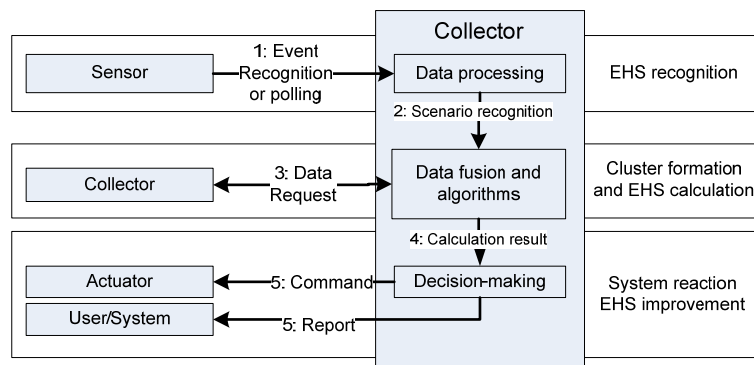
Collector

Sensor

1: Event Recognition or polling

Data processing

EHS recognition

2: Scenario recognition

Collector

3: Data Request

Data fusion and algorithms

Cluster formation and EHS calculation

4: Calculation result

Actuator

5: Command

Decision-making

System reaction EHS improvement

User/System

5: Report